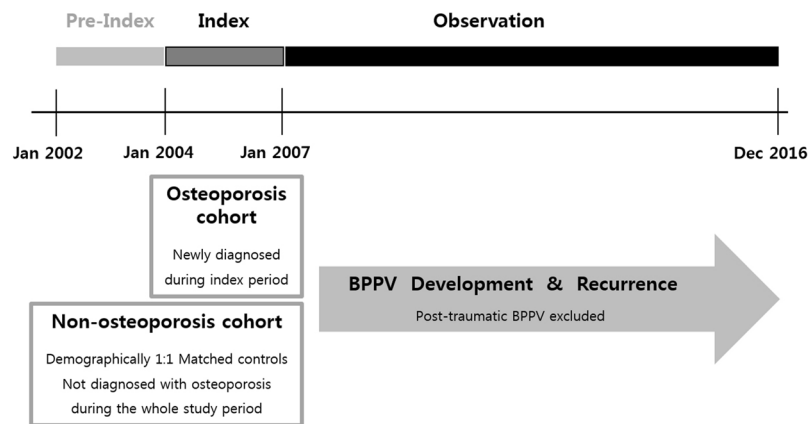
Pre-Index

Index

Observation

Jan 2002

Jan 2004

Jan 2007

Dec 2016

Osteoporosis cohort

Newly diagnosed during index period

BPPV Development & Recurrence

Post-traumatic BPPV excluded

Non-osteoporosis cohort

Demographically 1:1 Matched controls
Not diagnosed with osteoporosis during the whole study period